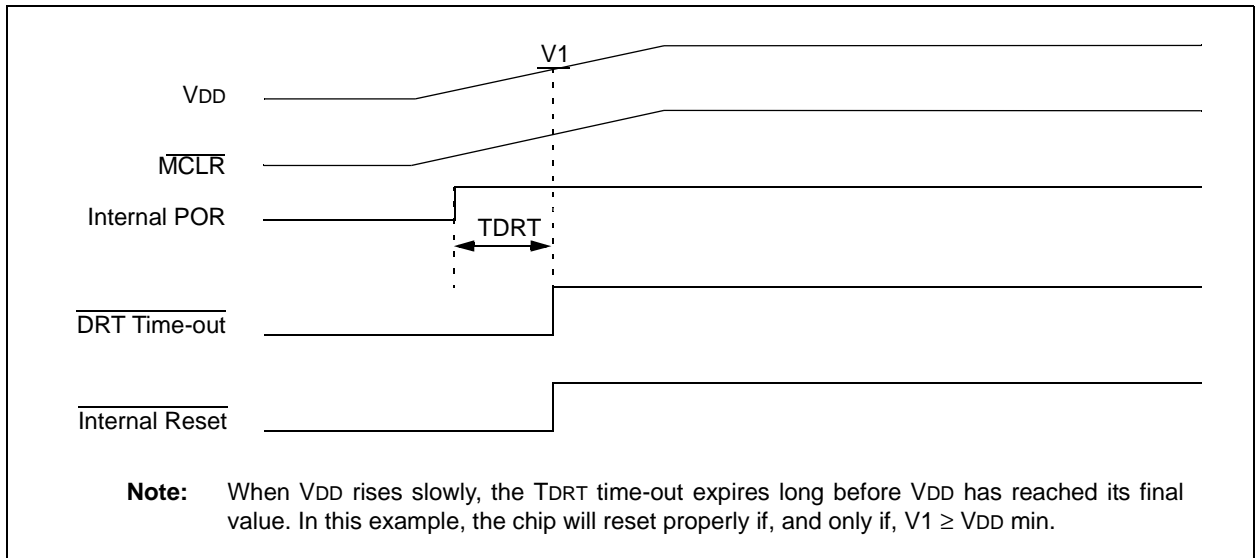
V1

VDD

$\overline{MCLR}$

Internal POR

TDRT

$\overline{\text{DRT Time-out}}$

$\overline{\text{Internal Reset}}$

**Note:** When VDD rises slowly, the TDRT time-out expires long before VDD has reached its final value. In this example, the chip will reset properly if, and only if, V1 $\geq$ VDD min.